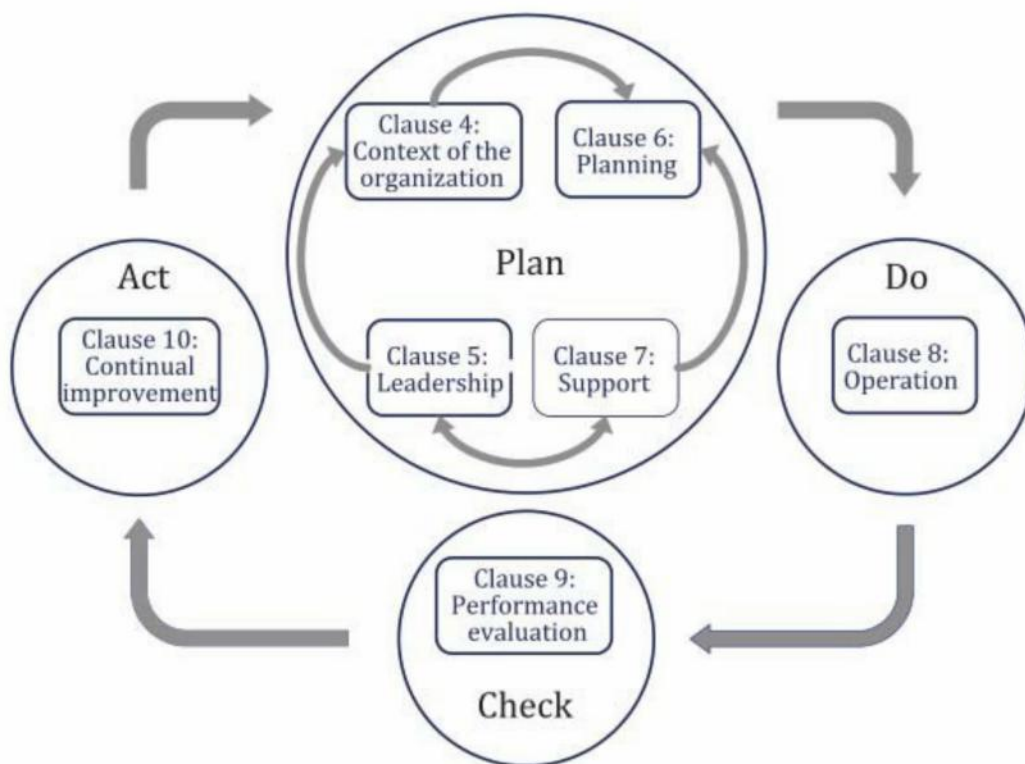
Clause 4: Context of the organization

Clause 6: Planning

Plan

Clause 5: Leadership

Clause 7: Support

Act

Clause 10: Continual improvement

Do

Clause 8: Operation

Clause 9: Performance evaluation

Check